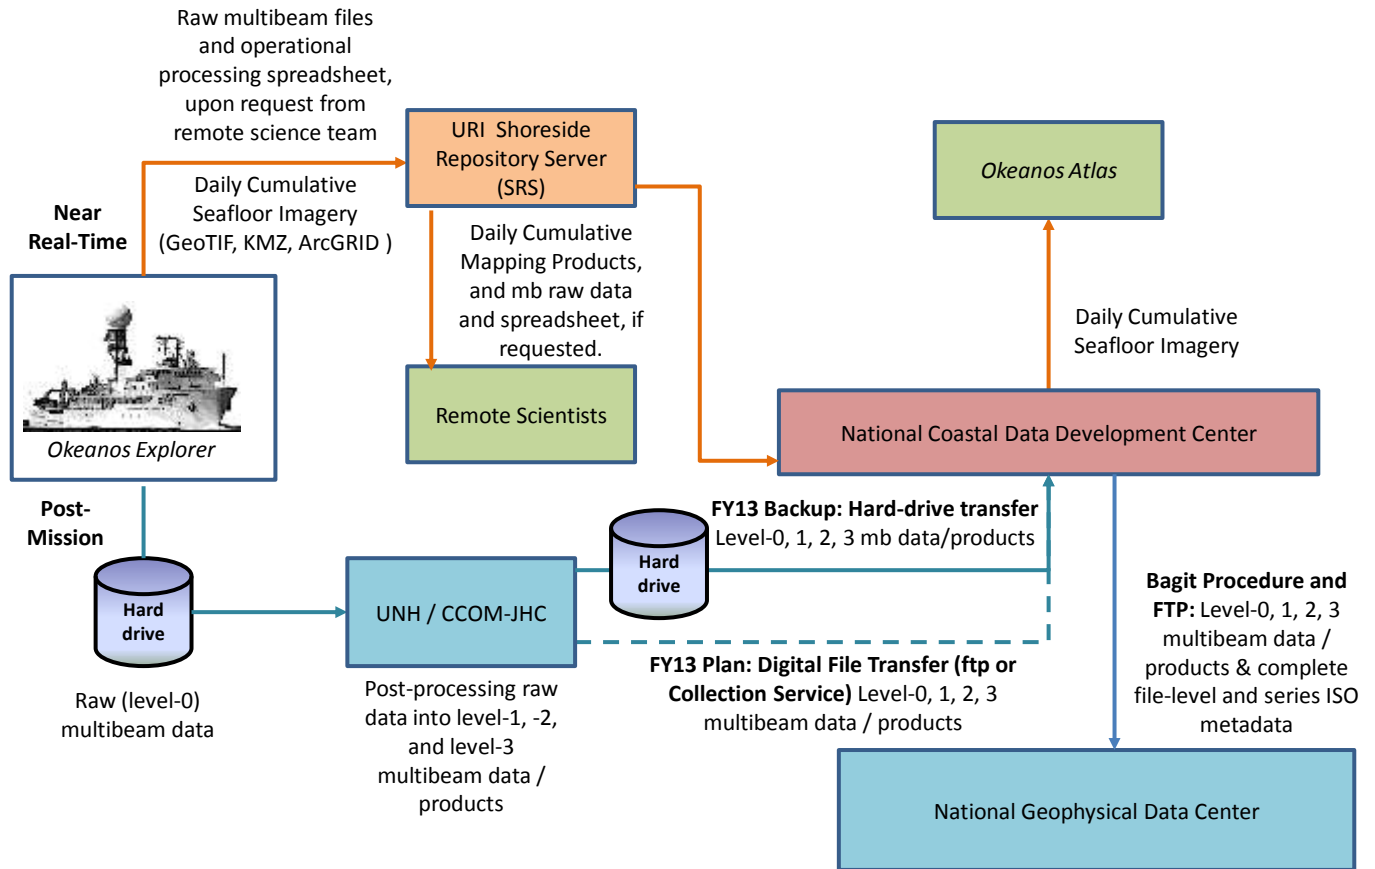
Raw multibeam files and operational processing spreadsheet, upon request from remote science team

URI Shoreside Repository Server (SRS)

Okeanos Atlas

Near Real-Time

Daily Cumulative Seafloor Imagery (GeoTIF, KMZ, ArcGRID )

Daily Cumulative Mapping Products, and mb raw data and spreadsheet, if requested.

Okeanos Explorer

Remote Scientists

Daily Cumulative Seafloor Imagery

National Coastal Data Development Center

Post-Mission

FY13 Backup: Hard-drive transfer Level-0, 1, 2, 3 mb data/products

Hard drive

Hard drive

UNH / CCOM-JHC

Bagit Procedure and FTP: Level-0, 1, 2, 3 multibeam data / products & complete file-level and series ISO metadata

FY13 Plan: Digital File Transfer (ftp or Collection Service) Level-0, 1, 2, 3 multibeam data / products

Raw (level-0) multibeam data

Post-processing raw data into level-1, -2, and level-3 multibeam data / products

National Geophysical Data Center